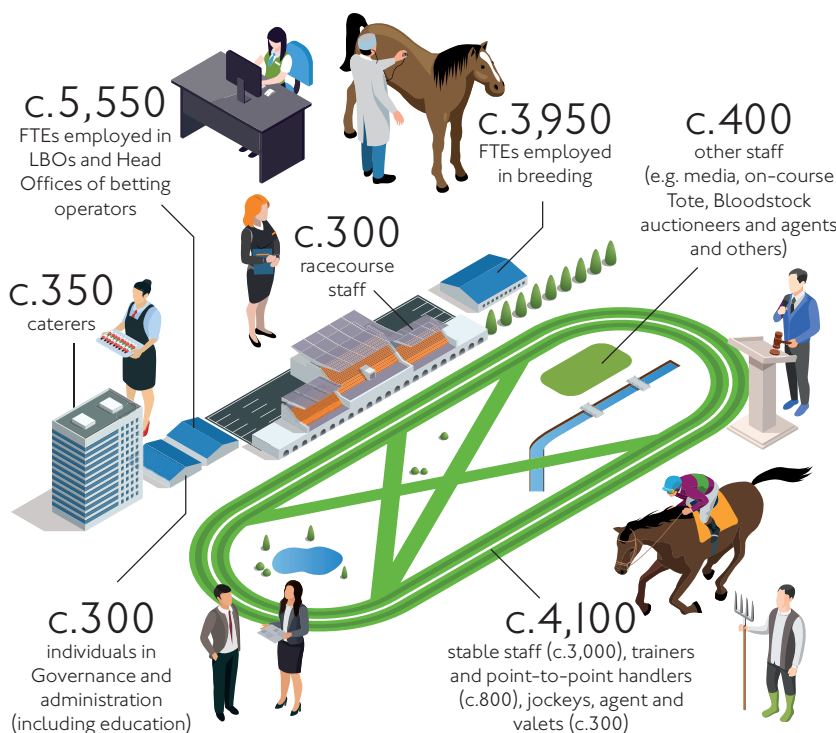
c.5,550
FTEs employed in LBOs and Head Offices of betting operators

c.3,950
FTEs employed in breeding

c.400
other staff (e.g. media, on-course Tote, Bloodstock auctioneers and agents and others)

c.300
racecourse staff

c.350
caterers

c.300
individuals in Governance and administration (including education)

c.4,100
stable staff (c.3,000), trainers and point-to-point handlers (c.800), jockeys, agent and valets (c.300)